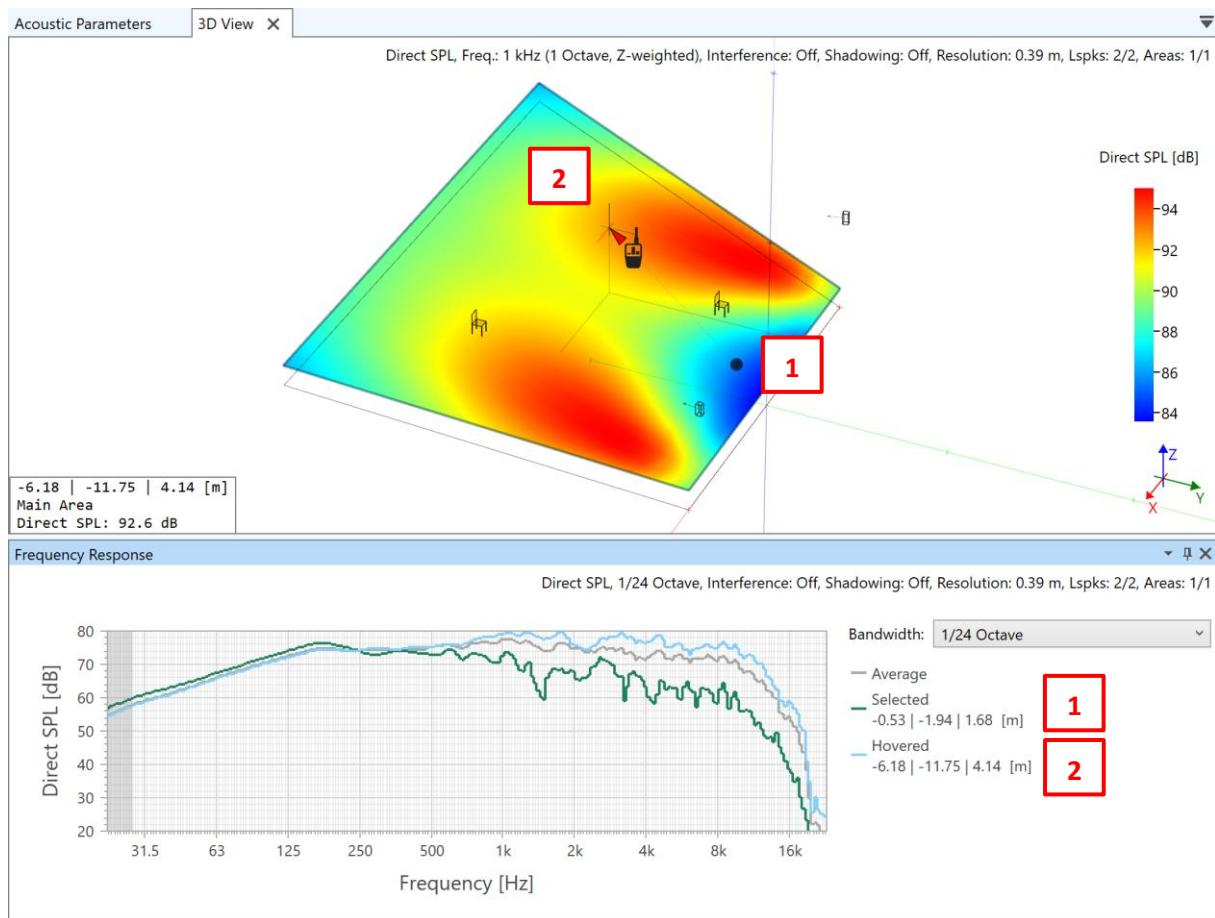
Acoustic Parameters | 3D View ✕

Direct SPL, Freq.: 1 kHz (1 Octave, Z-weighted), Interference: Off, Shadowing: Off, Resolution: 0.39 m, Lspks: 2/2, Areas: 1/1

2

1

Direct SPL [dB]

94
92
90
88
86
84

Z
Y
X

-6.18 | -11.75 | 4.14 [m]
Main Area
Direct SPL: 92.6 dB

Frequency Response

Direct SPL, 1/24 Octave, Interference: Off, Shadowing: Off, Resolution: 0.39 m, Lspks: 2/2, Areas: 1/1

80
70
60
50
40
30
20

Direct SPL [dB]

31.5 63 125 250 500 1k 2k 4k 8k 16k

Frequency [Hz]

Bandwidth: 1/24 Octave

Average

Selected
-0.53 | -1.94 | 1.68 [m]

1

Hovered
-6.18 | -11.75 | 4.14 [m]

2